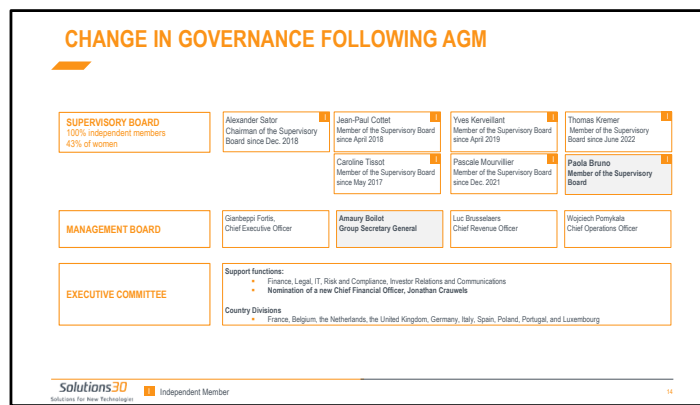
CHANGE IN GOVERNANCE FOLLOWING AGM

SUPERVISORY BOARD
100% independent members
43% of women

Alexander Sator
Chairman of the Supervisory Board since Dec. 2018

I

Jean-Paul Cottet
Member of the Supervisory Board since April 2018

I

Yves Kerveillant
Member of the Supervisory Board since April 2019

I

Thomas Kremer
Member of the Supervisory Board since June 2022

I

Caroline Tissot
Member of the Supervisory Board since May 2017

I

Pascale Mourvillier
Member of the Supervisory Board since Dec. 2021

I

Paola Bruno
Member of the Supervisory Board

I

MANAGEMENT BOARD

Gianbeppi Fortis,
Chief Executive Officer

Amaury Boilot
Group Secretary General

Luc Brusselaers
Chief Revenue Officer

Wojciech Pomykała
Chief Operations Officer

EXECUTIVE COMMITTEE

Support functions:
• Finance, Legal, IT, Risk and Compliance, Investor Relations and Communications
• Nomination of a new Chief Financial Officer, Jonathan Crauwels

Country Divisions
• France, Belgium, the Netherlands, the United Kingdom, Germany, Italy, Spain, Poland, Portugal, and Luxembourg

Solutions30
Solutions for New Technologies

I Independent Member

14